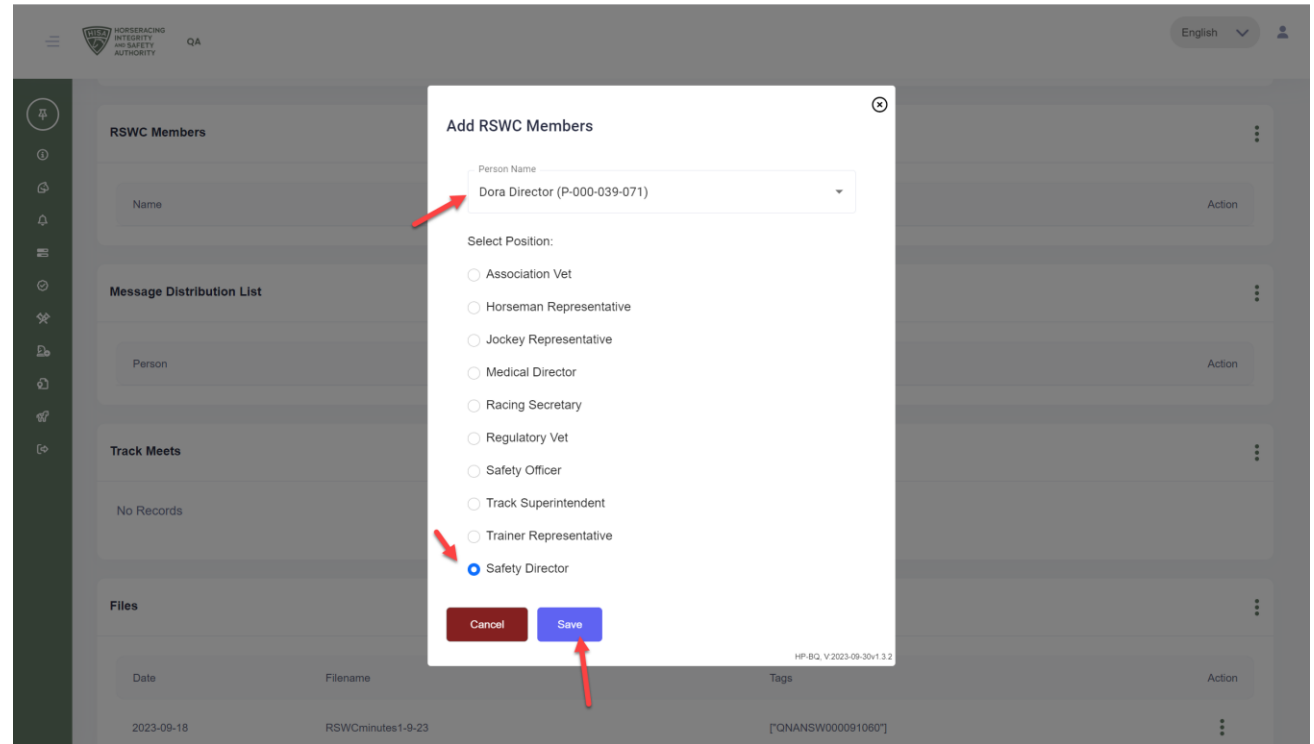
HISA HORSERACING INTEGRITY AND SAFETY AUTHORITY QA

English

RSWC Members

Name

Action

Message Distribution List

Person

Action

Track Meets

No Records

Files

Date

Filename

Tags

Action

2023-09-18

RSWCminutes1-9-23

["QNANSW000091060"]

Add RSWC Members

Person Name

Dora Director (P-000-039-071)

Select Position:

Association Vet

Horseman Representative

Jockey Representative

Medical Director

Racing Secretary

Regulatory Vet

Safety Officer

Track Superintendent

Trainer Representative

Safety Director

Cancel

Save

HP-BQ, V:2023-09-30v1.3.2